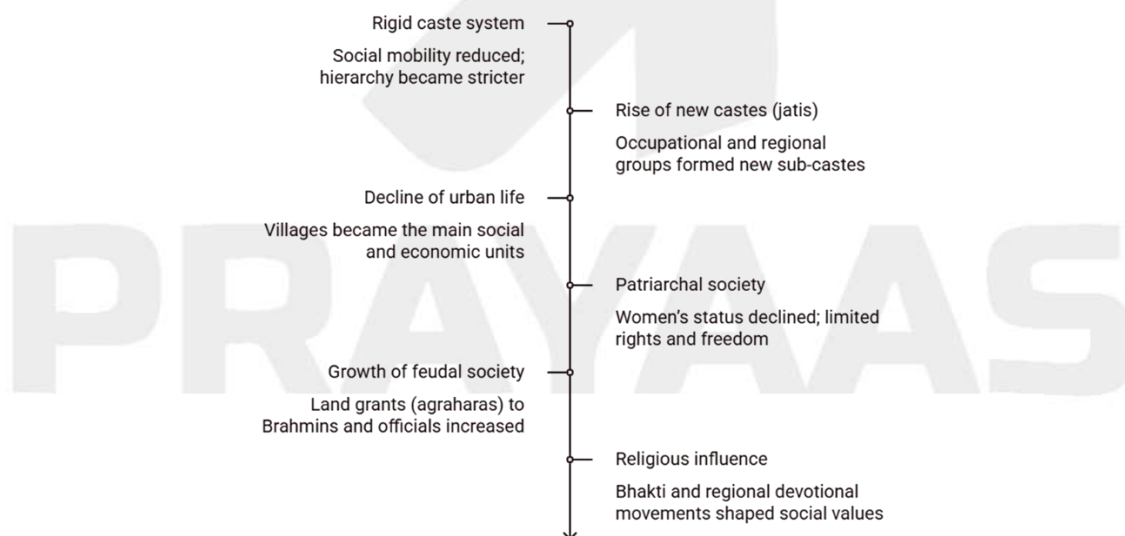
Rigid caste system

Social mobility reduced; hierarchy became stricter

Rise of new castes (jatis)

Occupational and regional groups formed new sub-castes

Decline of urban life

Villages became the main social and economic units

PRAYAAS

Patriarchal society

Women's status declined; limited rights and freedom

Growth of feudal society

Land grants (agraharas) to Brahmins and officials increased

Religious influence

Bhakti and regional devotional movements shaped social values